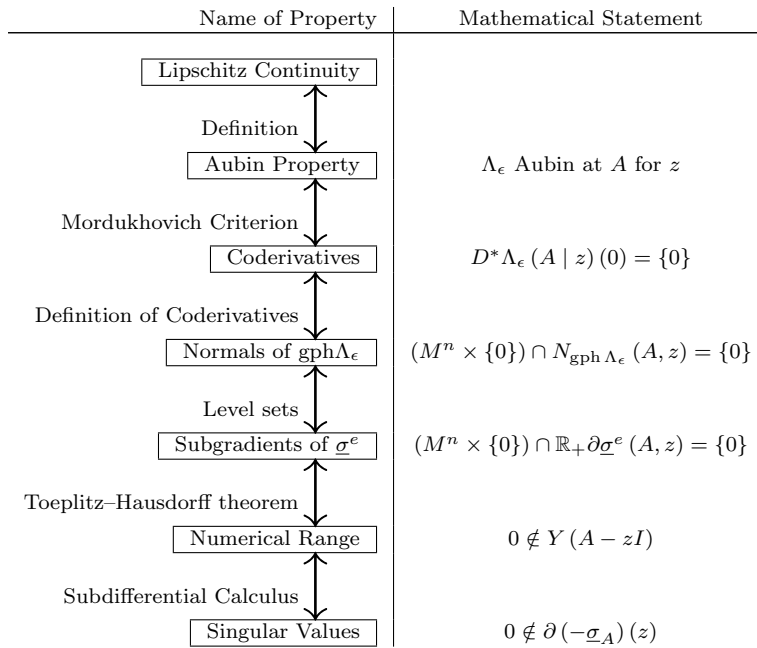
| Name of Property | Mathematical Statement |
|---|---|
| Lipschitz Continuity | |
| Definition | |
| Aubin Property | $\Lambda_\epsilon$ Aubin at $A$ for $z$ |
| Mordukhovich Criterion | |
| Coderivatives | $D^*\Lambda_\epsilon\left(A \mid z\right)(0) = \{0\}$ |
| Definition of Coderivatives | |
| Normals of gph$\Lambda_\epsilon$ | $(M^n \times \{0\}) \cap N_{\text{gph}\,\Lambda_\epsilon}(A, z) = \{0\}$ |
| Level sets | |
| Subgradients of $\underline{\sigma}^e$ | $(M^n \times \{0\}) \cap \mathbb{R}_+ \partial \underline{\sigma}^e(A, z) = \{0\}$ |
| Toeplitz–Hausdorff theorem | |
| Numerical Range | $0 \notin Y(A - zI)$ |
| Subdifferential Calculus | |
| Singular Values | $0 \notin \partial\left(-\underline{\sigma}_A\right)(z)$ |